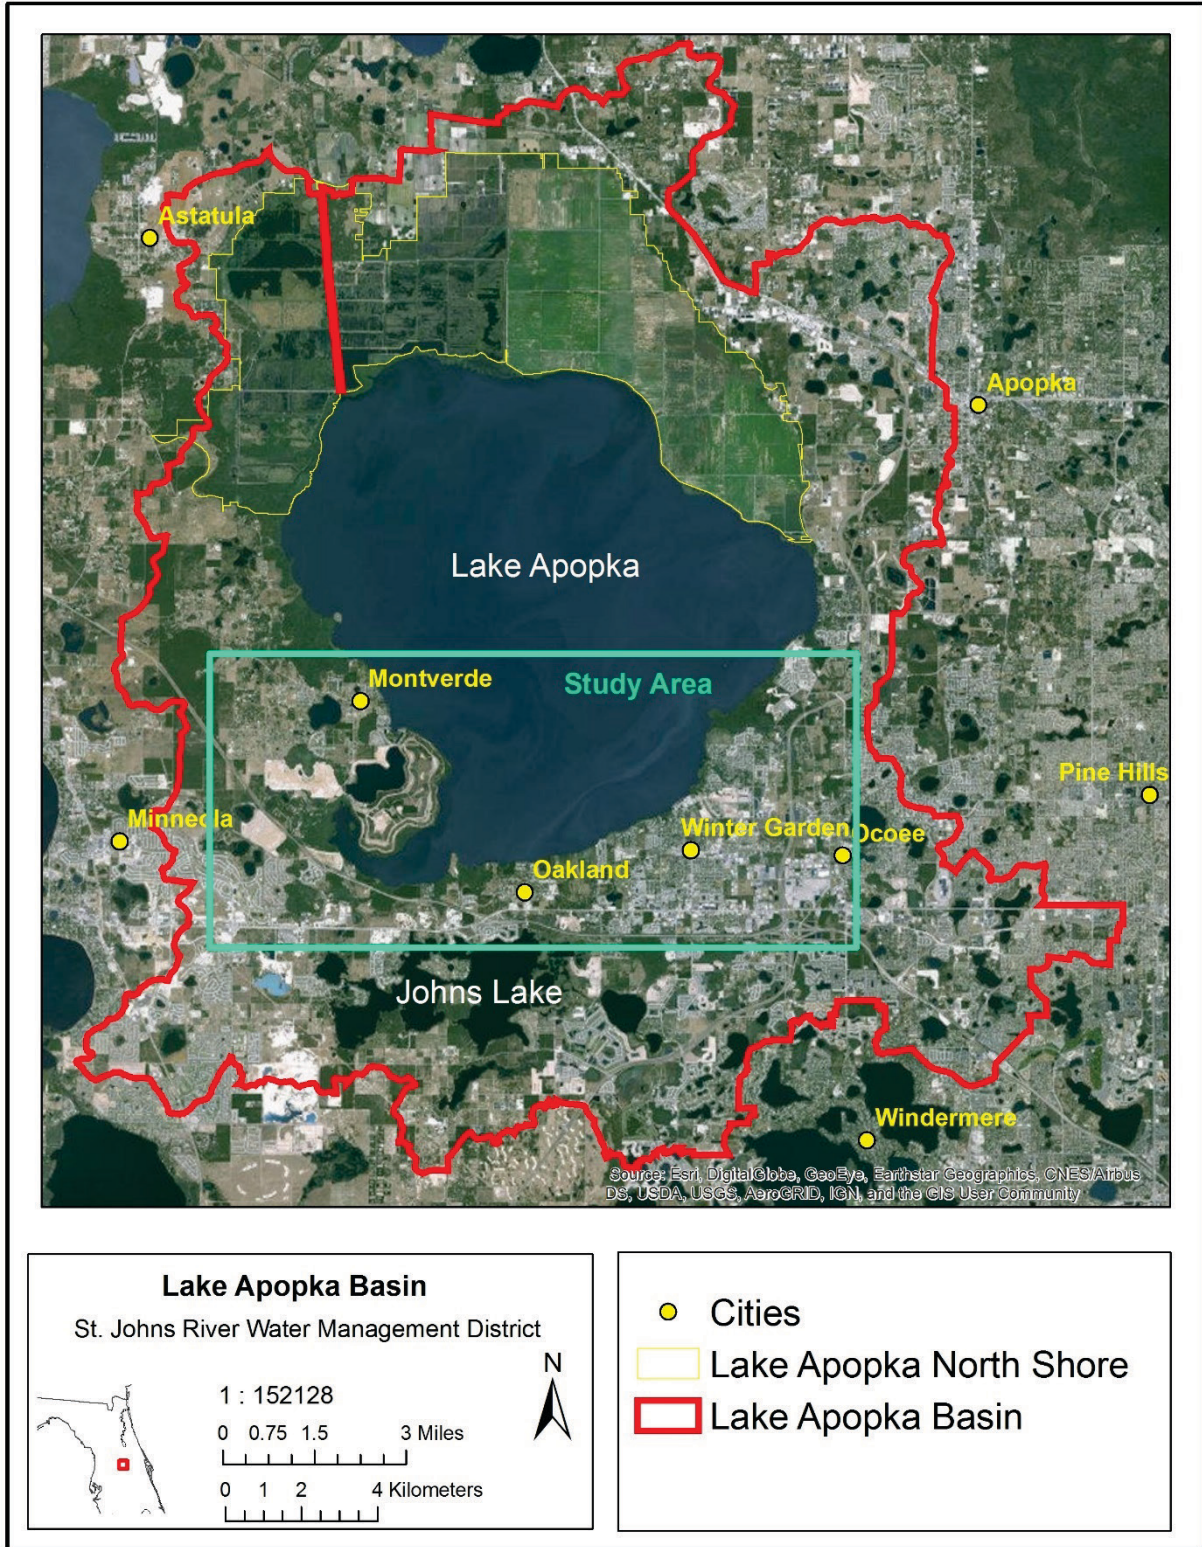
Astatula

Apopka

Lake Apopka

Montverde

Study Area

Pine Hills

Minneola

Winter Garden

Ocoee

Oakland

Johns Lake

Windermere

Source: Esri, DigitalGlobe, GeoEye, Earthstar Geographics, CNES/Airbus DS, USDA, USGS, AeroGRID, IGN, and the GIS User Community

Lake Apopka Basin

St. Johns River Water Management District

N

1 : 152128

0 0.75 1.5 3 Miles

0 1 2 4 Kilometers

Cities

Lake Apopka North Shore

Lake Apopka Basin